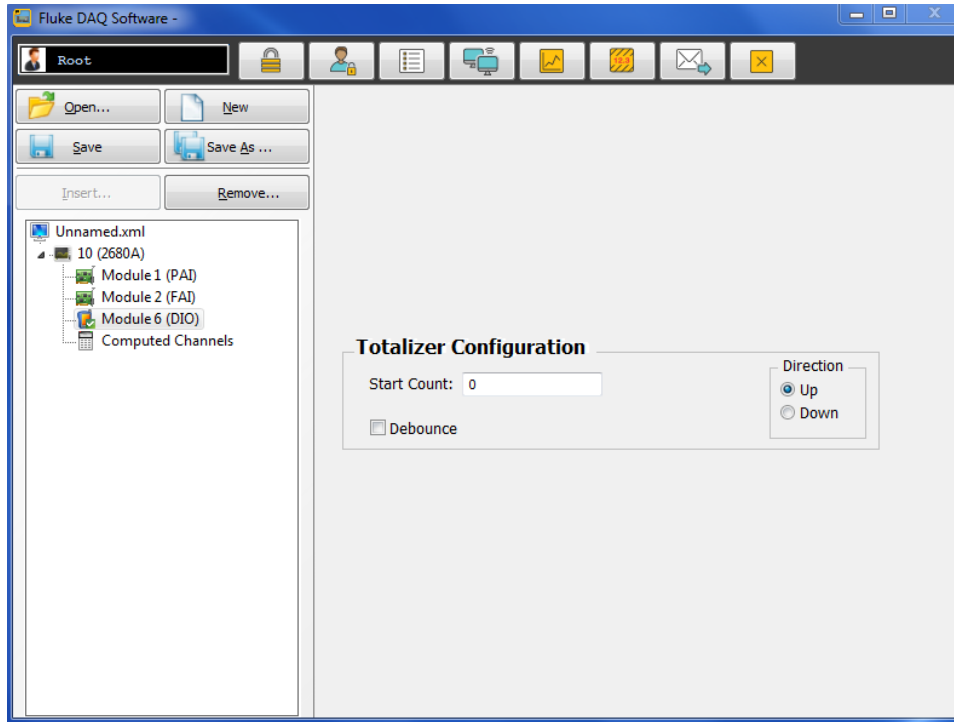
Fluke DAQ Software -

Root

Open...
New
Save
Save As ...
Insert...
Remove...

Unnamed.xml
10 (2680A)
Module 1 (PAI)
Module 2 (FAI)
Module 6 (DIO)
Computed Channels

Totalizer Configuration
Start Count: 0
Debounce
Direction
Up
Down